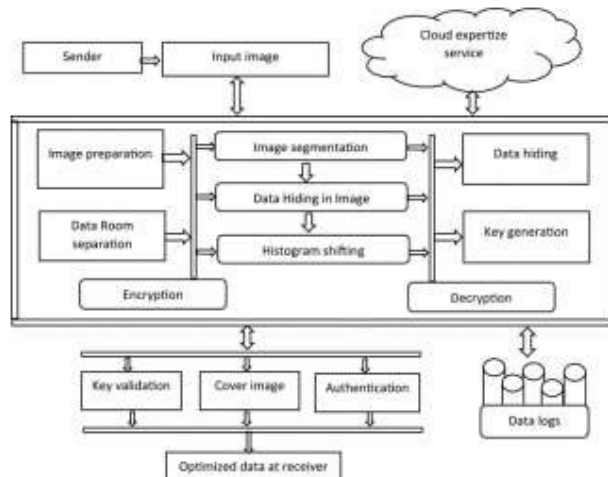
Sender

Input image

Cloud expertize service

Image preparation

Data Room separation

Encryption

Image segmentation

Data Hiding in Image

Histogram shifting

Data hiding

Key generation

Decryption

Key validation

Cover image

Authentication

Data logs

Optimized data at receiver